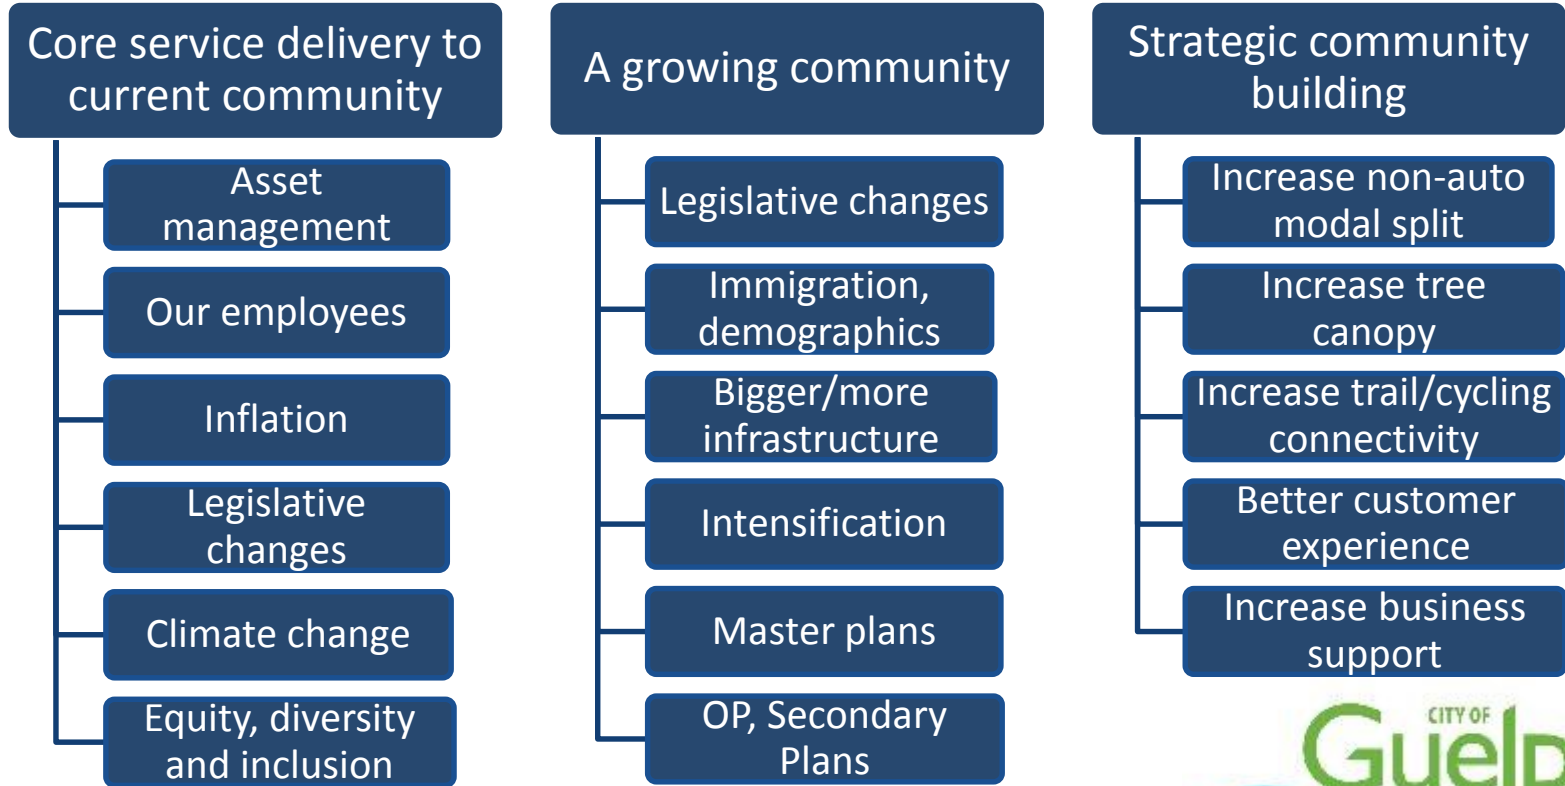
Core service delivery to current community

Asset management

Our employees

Inflation

Legislative changes

Climate change

Equity, diversity and inclusion

A growing community

Legislative changes

Immigration, demographics

Bigger/more infrastructure

Intensification

Master plans

OP, Secondary Plans

Strategic community building

Increase non-auto modal split

Increase tree canopy

Increase trail/cycling connectivity

Better customer experience

Increase business support

CITY OF Guelp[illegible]